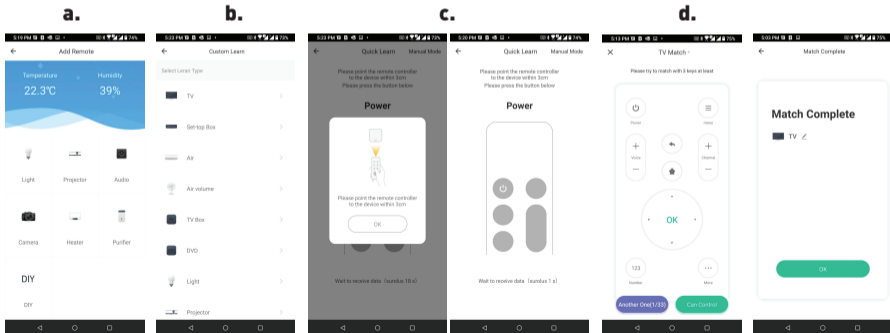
a.

5:19 PM 74%

Add Remote

Temperature
22.3℃

Humidity
39%

Light

Projector

Audio

Camera

Heater

Purifier

DIY

DIY

b.

5:23 PM 74%

Custom Learn

Select Learn Type

TV

Set-top Box

Air

Air volume

TV Box

DVD

Light

Projector

c.

5:23 PM 75%

Quick Learn

Manual Mode

Please point the remote controller to the device within 3cm

Please press the button below

Power

Please point the remote controller to the device within 3cm

OK

Wait to receive data (surplus 10 s)

5:20 PM 75%

Quick Learn

Manual Mode

Please point the remote controller to the device within 3cm

Please press the button below

Power

Wait to receive data (surplus 7 s)

d.

5:13 PM 75%

TV Match

Please try to match with 5 keys at least

Power

Home

Volume

Channel

OK

123

Number

More

Another One(1/122)

Can Control

5:03 PM 75%

Match Complete

Match Complete

TV

OK